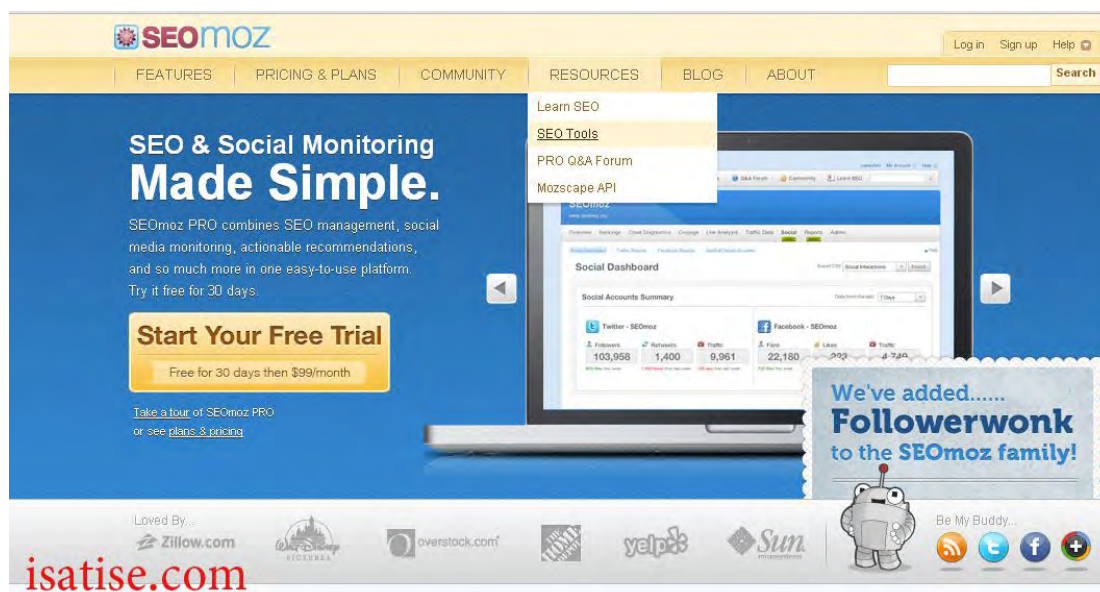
SEOmoz

Log in Sign up Help

FEATURES PRICING & PLANS COMMUNITY RESOURCES BLOG ABOUT

Search

Learn SEO
SEO Tools
PRO Q&A Forum
Mozscape API

SEO & Social Monitoring
Made Simple.

SEOmoz PRO combines SEO management, social media monitoring, actionable recommendations, and so much more in one easy-to-use platform. Try it free for 30 days.

Start Your Free Trial
Free for 30 days then $99/month

Take a tour of SEOmoz PRO
or see plans & pricing

SEOmoz

Social Dashboard

Social Accounts Summary

Twitter - SEOmoz
Followers 103,958
Retweets 1,400
Traffic 9,961

Facebook - SEOmoz
Fans 22,180
Likes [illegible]
Traffic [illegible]

We've added......
Followerwonk
to the SEOmoz family!

Loved By...
Zillow.com
Walt Disney Pictures
overstock.com
The Home Depot
yelp
Sun microsystems

Be My Buddy...

isatise.com